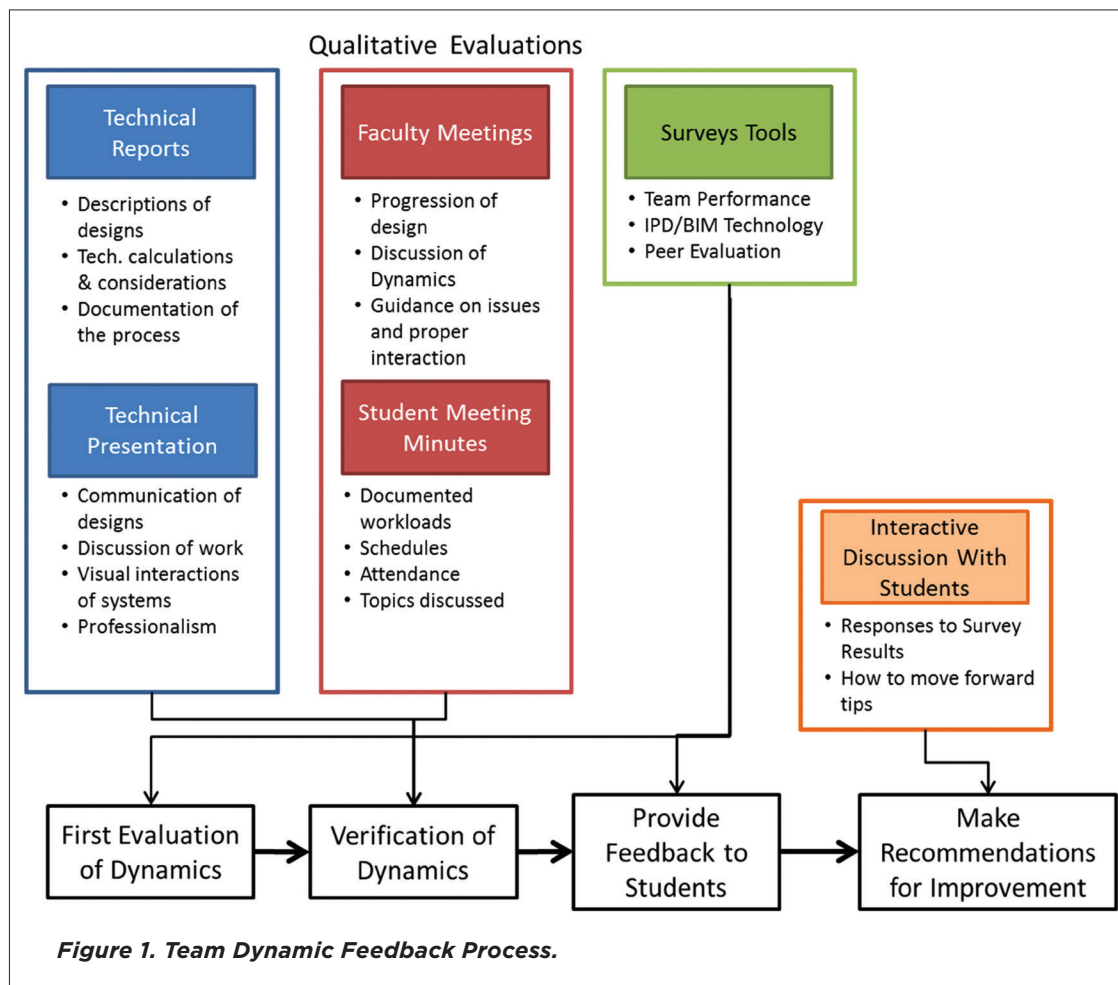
Qualitative Evaluations

Technical Reports

- Descriptions of designs
- Tech. calculations & considerations
- Documentation of the process

Technical Presentation

- Communication of designs
- Discussion of work
- Visual interactions of systems
- Professionalism

Faculty Meetings

- Progression of design
- Discussion of Dynamics
- Guidance on issues and proper interaction

Student Meeting Minutes

- Documented workloads
- Schedules
- Attendance
- Topics discussed

Surveys Tools

- Team Performance
- IPD/BIM Technology
- Peer Evaluation

Interactive Discussion With Students

- Responses to Survey Results
- How to move forward tips

First Evaluation of Dynamics

Verification of Dynamics

Provide Feedback to Students

Make Recommendations for Improvement

Figure 1. Team Dynamic Feedback Process.